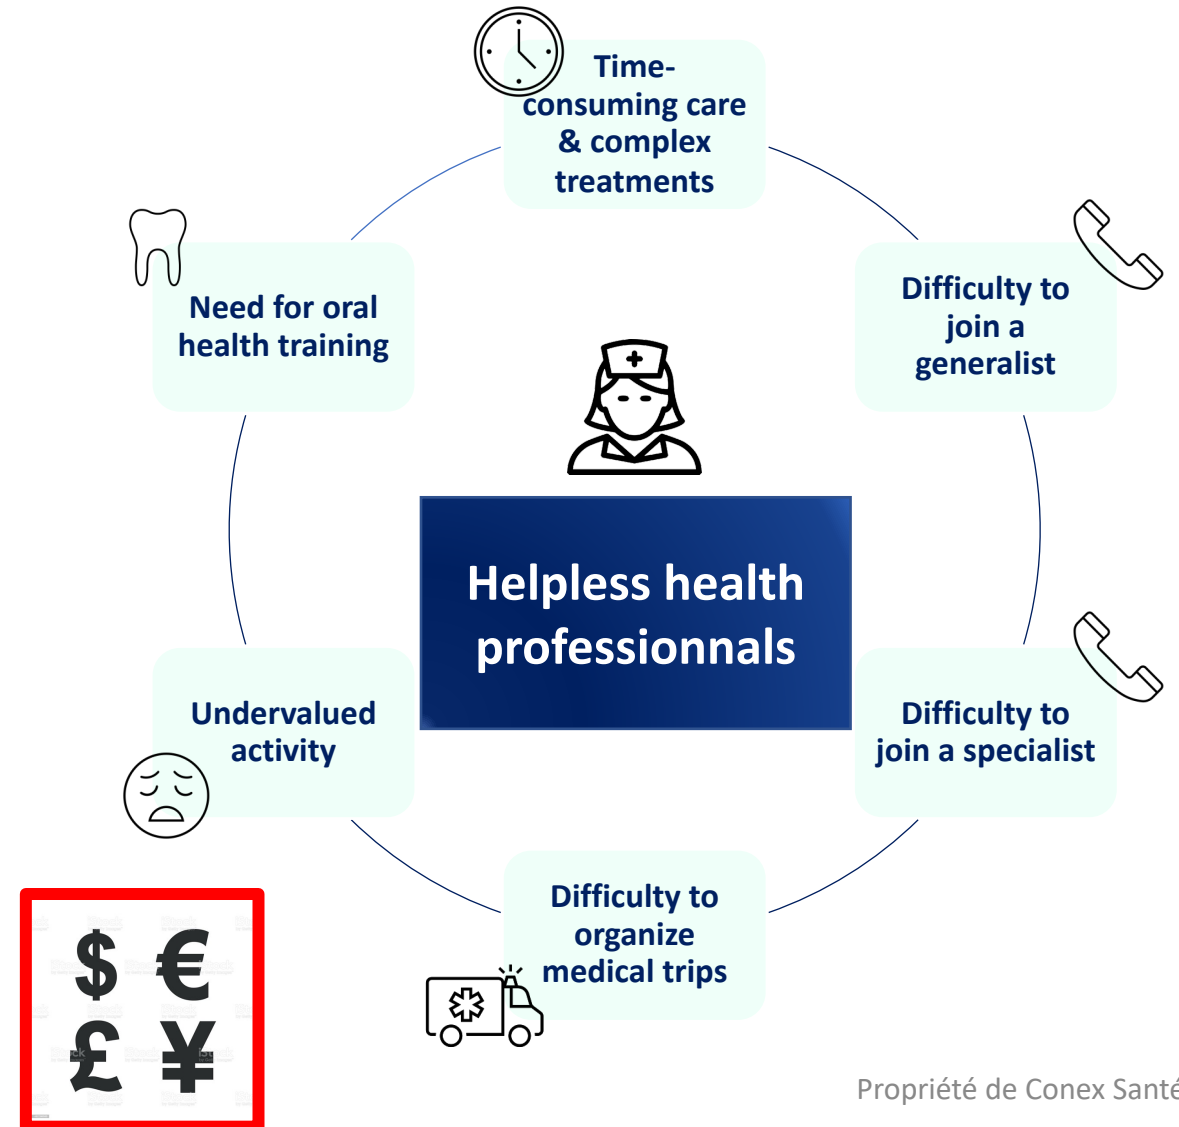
Time-consuming care & complex treatments

Need for oral health training

Difficulty to join a generalist

Helpless health professionnals

Undervalued activity

Difficulty to join a specialist

Difficulty to organize medical trips

$ €
£ ¥

Propriété de Conex Santé